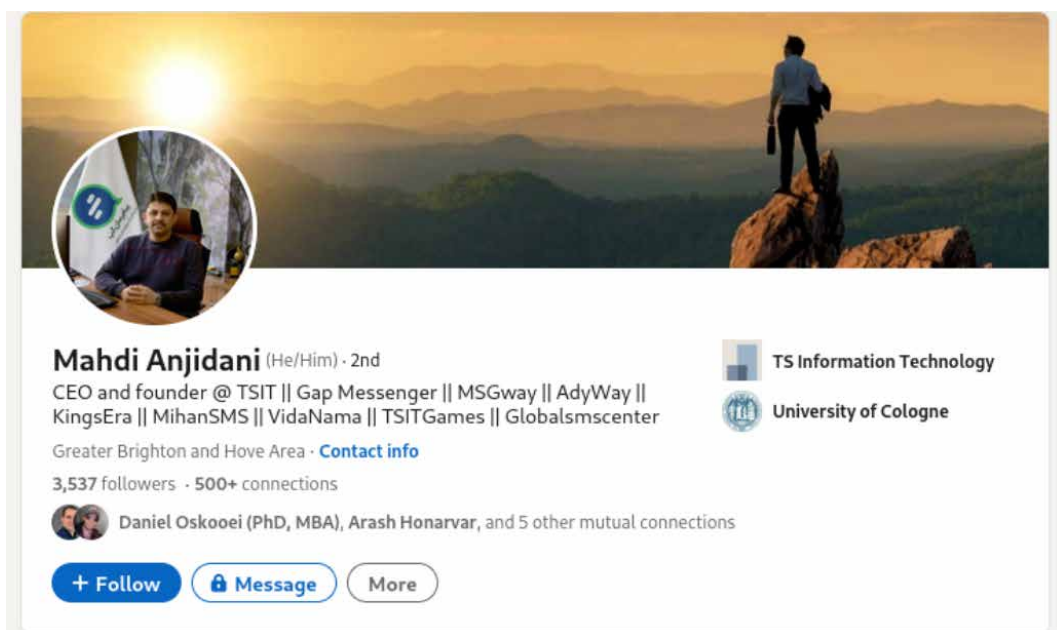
Mahdi Anjidani (He/Him) · 2nd

CEO and founder @ TSIT || Gap Messenger || MSGway || AdyWay || KingsEra || MihanSMS || VidaNama || TSITGames || Globalsmscenter

Greater Brighton and Hove Area · Contact info

3,537 followers · 500+ connections

Daniel Oskooei (PhD, MBA), Arash Honarvar, and 5 other mutual connections

+ Follow

Message

More

TS Information Technology

University of Cologne